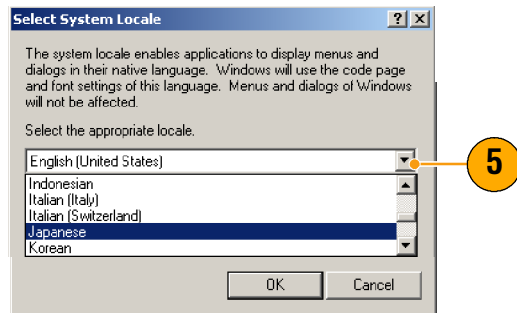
Select System Locale

?

The system locale enables applications to display menus and dialogs in their native language. Windows will use the code page and font settings of this language. Menus and dialogs of Windows will not be affected.

Select the appropriate locale.

English (United States)

Indonesian
Italian (Italy)
Italian (Switzerland)
Japanese
Korean

5

OK

Cancel